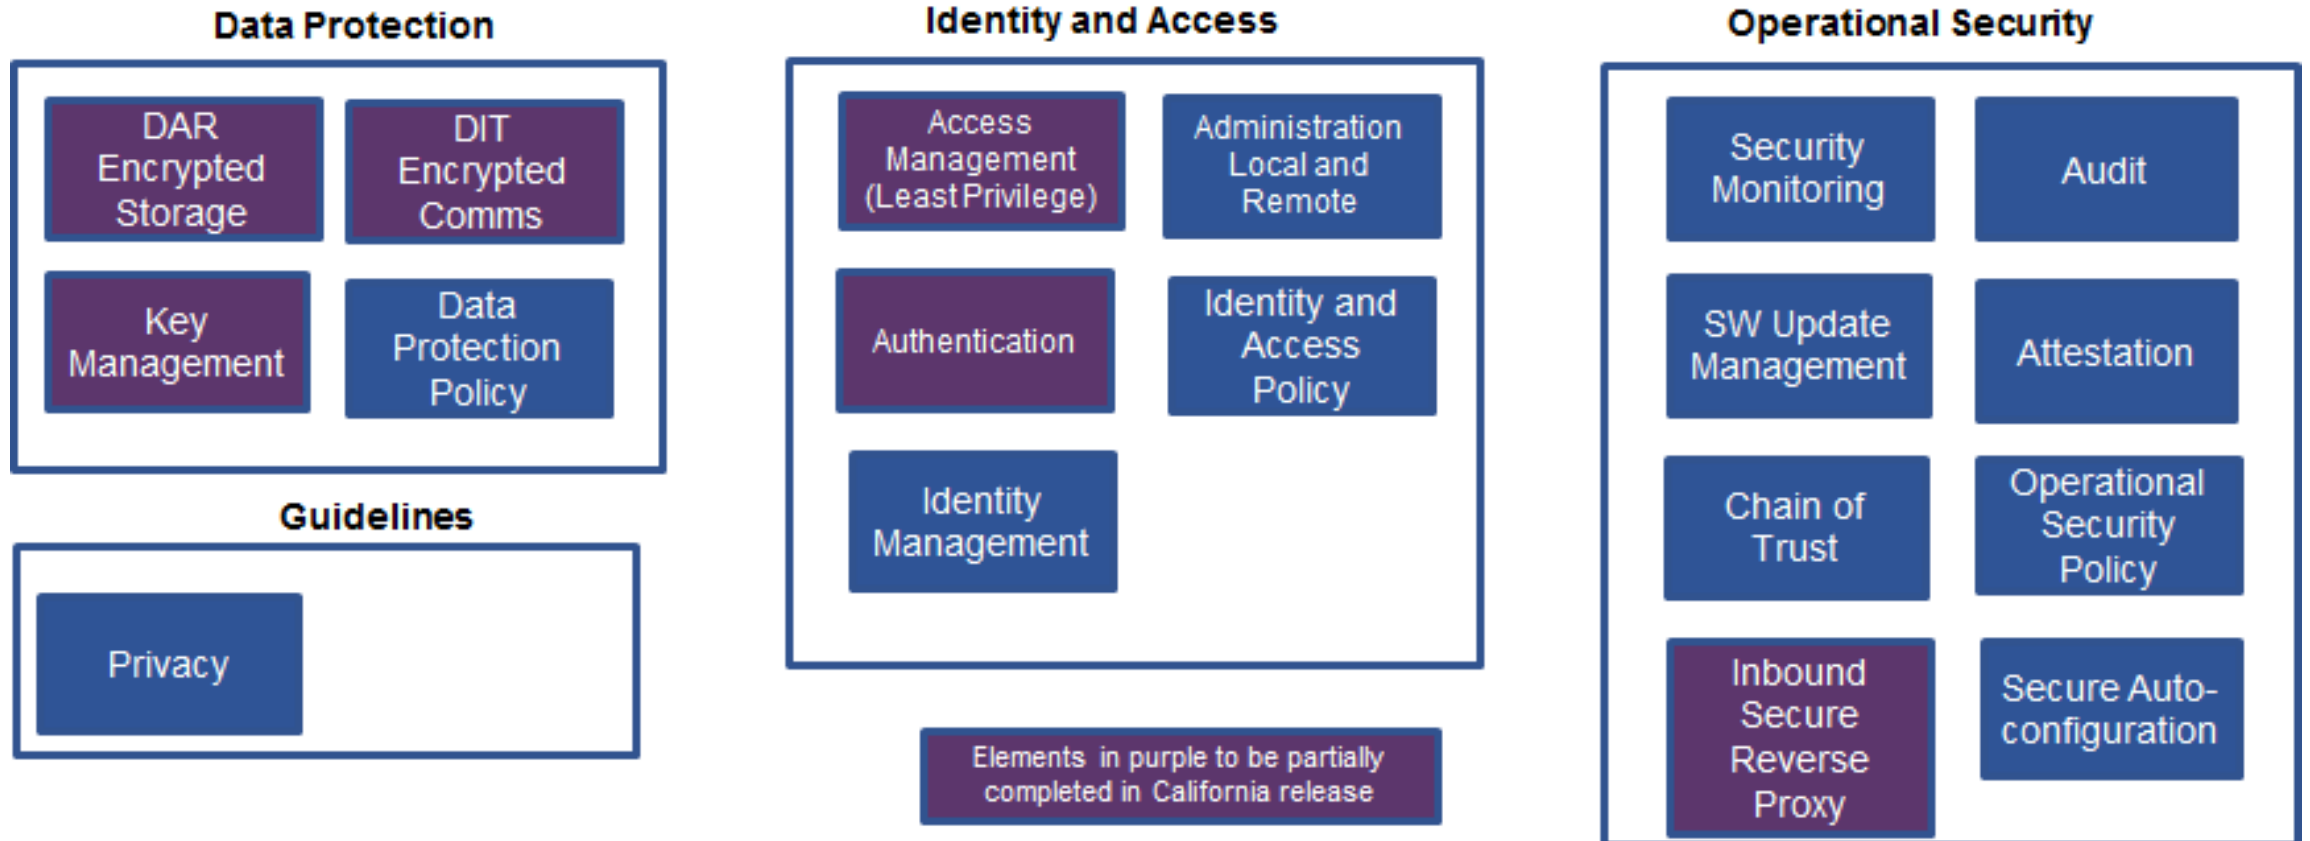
Data Protection

DAR Encrypted Storage

DIT Encrypted Comms

Key Management

Data Protection Policy

Guidelines

Privacy

Identity and Access

Access Management (Least Privilege)

Administration Local and Remote

Authentication

Identity and Access Policy

Identity Management

Elements in purple to be partially completed in California release

Operational Security

Security Monitoring

Audit

SW Update Management

Attestation

Chain of Trust

Operational Security Policy

Inbound Secure Reverse Proxy

Secure Auto-configuration